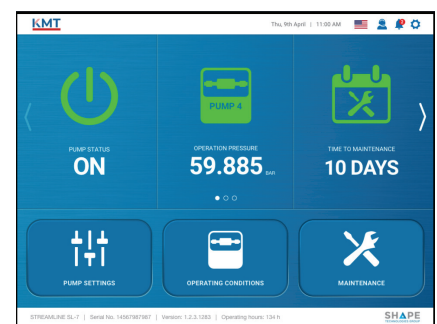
KMT

Thu, 9th April | 11:00 AM

PUMP 4

PUMP STATUS
ON

OPERATION PRESSURE
59.885 BAR

TIME TO MAINTENANCE
10 DAYS

PUMP SETTINGS

OPERATING CONDITIONS

MAINTENANCE

STREAMLINE SL-1 | Serial No. 14567987987 | Version: 1.2.3.1283 | Operating hours: 134 h

SHAPE TECHNOLOGIES GROUP